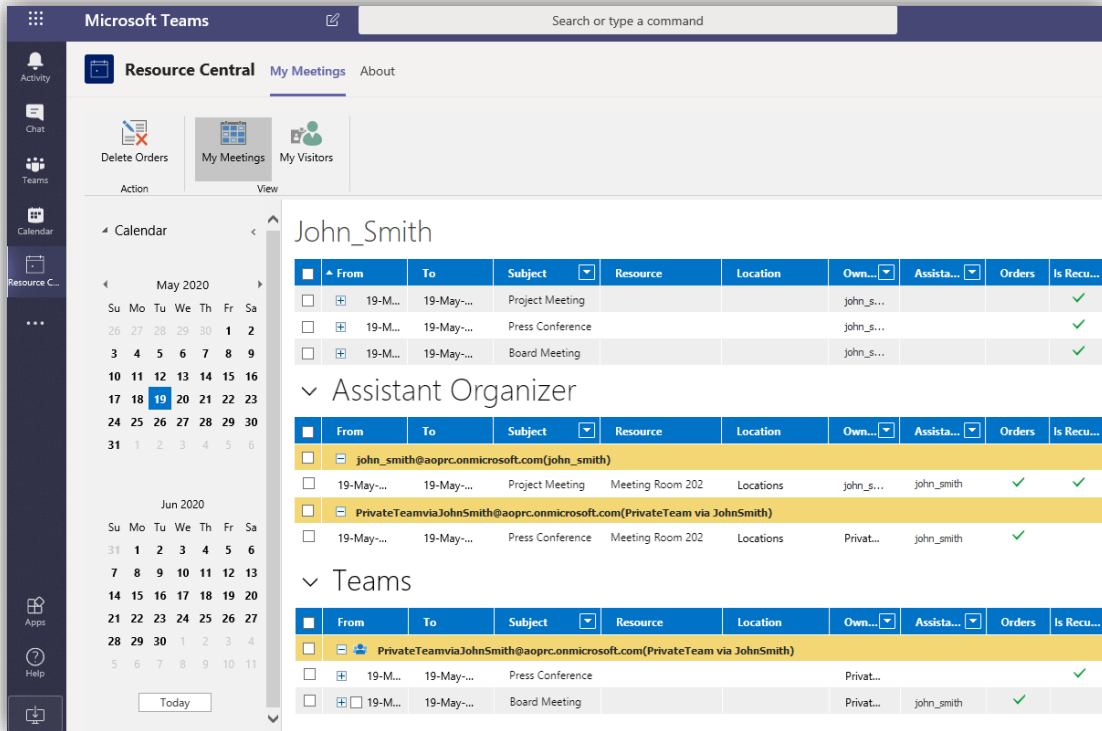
Microsoft Teams

Search or type a command

Activity

Chat

Teams

Calendar

Resource C...

...

Apps

Help

Resource Central My Meetings About

Delete Orders

Action

My Meetings My Visitors

View

Calendar

May 2020

| Su | Mo | Tu | We | Th | Fr | Sa |
|---|---|---|---|---|---|---|
| 26 | 27 | 28 | 29 | 30 | 1 | 2 |
| 3 | 4 | 5 | 6 | 7 | 8 | 9 |
| 10 | 11 | 12 | 13 | 14 | 15 | 16 |
| 17 | 18 | 19 | 20 | 21 | 22 | 23 |
| 24 | 25 | 26 | 27 | 28 | 29 | 30 |
| 31 | 1 | 2 | 3 | 4 | 5 | 6 |

Jun 2020

| Su | Mo | Tu | We | Th | Fr | Sa |
|---|---|---|---|---|---|---|
| 31 | 1 | 2 | 3 | 4 | 5 | 6 |
| 7 | 8 | 9 | 10 | 11 | 12 | 13 |
| 14 | 15 | 16 | 17 | 18 | 19 | 20 |
| 21 | 22 | 23 | 24 | 25 | 26 | 27 |
| 28 | 29 | 30 | 1 | 2 | 3 | 4 |
| 5 | 6 | 7 | 8 | 9 | 10 | 11 |

Today

John_Smith

| From | To | Subject | Resource | Location | Own... | Assista... | Orders | Is Recu... |
|---|---|---|---|---|---|---|---|---|
| 19-M... | 19-May-... | Project Meeting | | | john_s... | | | ✓ |
| 19-M... | 19-May-... | Press Conference | | | john_s... | | | ✓ |
| 19-M... | 19-May-... | Board Meeting | | | john_s... | | | ✓ |

Assistant Organizer

| From | To | Subject | Resource | Location | Own... | Assista... | Orders | Is Recu... |
|---|---|---|---|---|---|---|---|---|
| john_smith@aoprc.onmicrosoft.com(john_smith) | | | | | | | | |
| 19-May-... | 19-May-... | Project Meeting | Meeting Room 202 | Locations | john_s... | john_smith | ✓ | ✓ |
| PrivateTeamviaJohnSmith@aoprc.onmicrosoft.com(PrivateTeam via JohnSmith) | | | | | | | | |
| 19-May-... | 19-May-... | Press Conference | Meeting Room 202 | Locations | Privat... | john_smith | ✓ | |

Teams

| From | To | Subject | Resource | Location | Own... | Assista... | Orders | Is Recu... |
|---|---|---|---|---|---|---|---|---|
| PrivateTeamviaJohnSmith@aoprc.onmicrosoft.com(PrivateTeam via JohnSmith) | | | | | | | | |
| | 19-May-... | Press Conference | | | Privat... | | | ✓ |
| 19-M... | 19-May-... | Board Meeting | | | Privat... | john_smith | ✓ | |